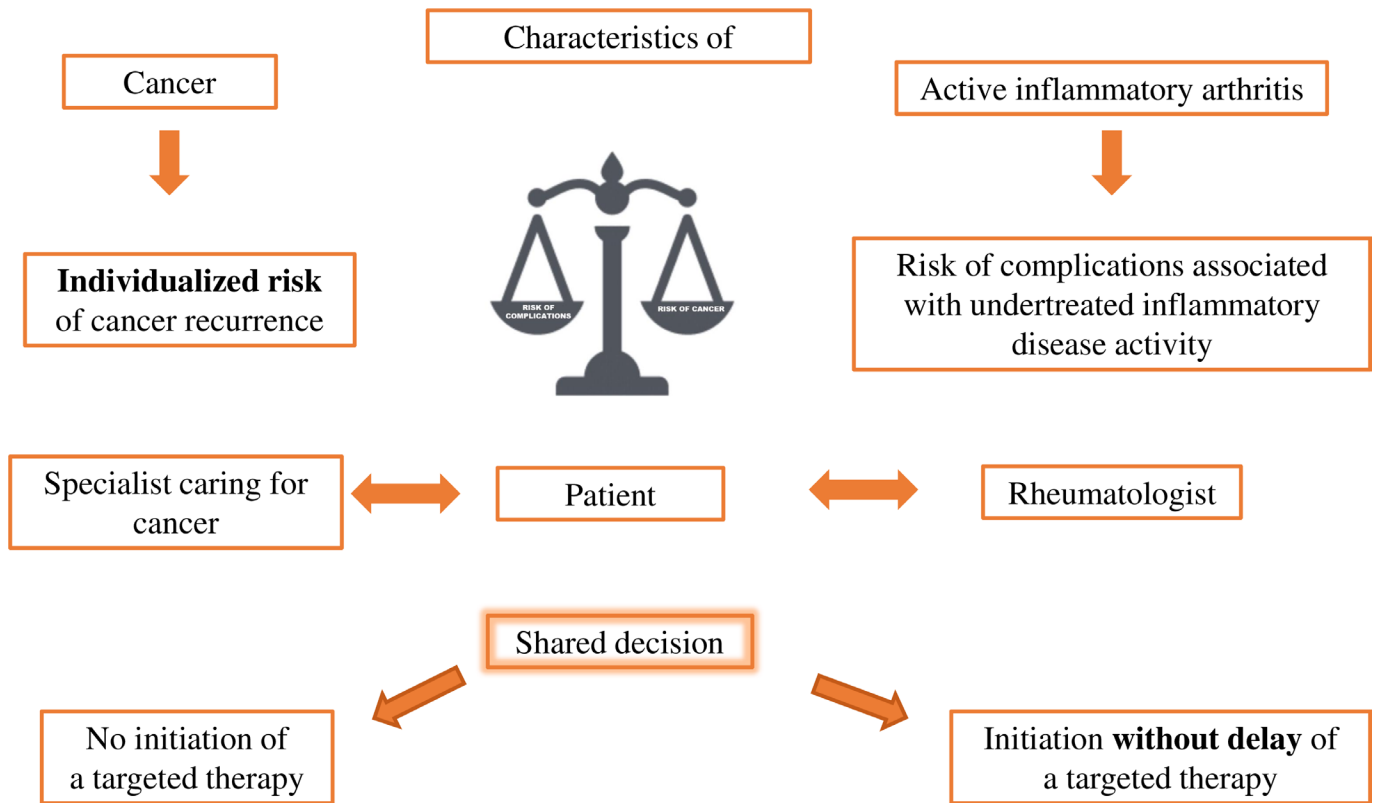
Characteristics of

Cancer

Active inflammatory arthritis

Individualized risk of cancer recurrence

RISK OF COMPLICATIONS

RISK OF CANCER

Risk of complications associated with undertreated inflammatory disease activity

Specialist caring for cancer

Patient

Rheumatologist

Shared decision

No initiation of a targeted therapy

Initiation without delay of a targeted therapy